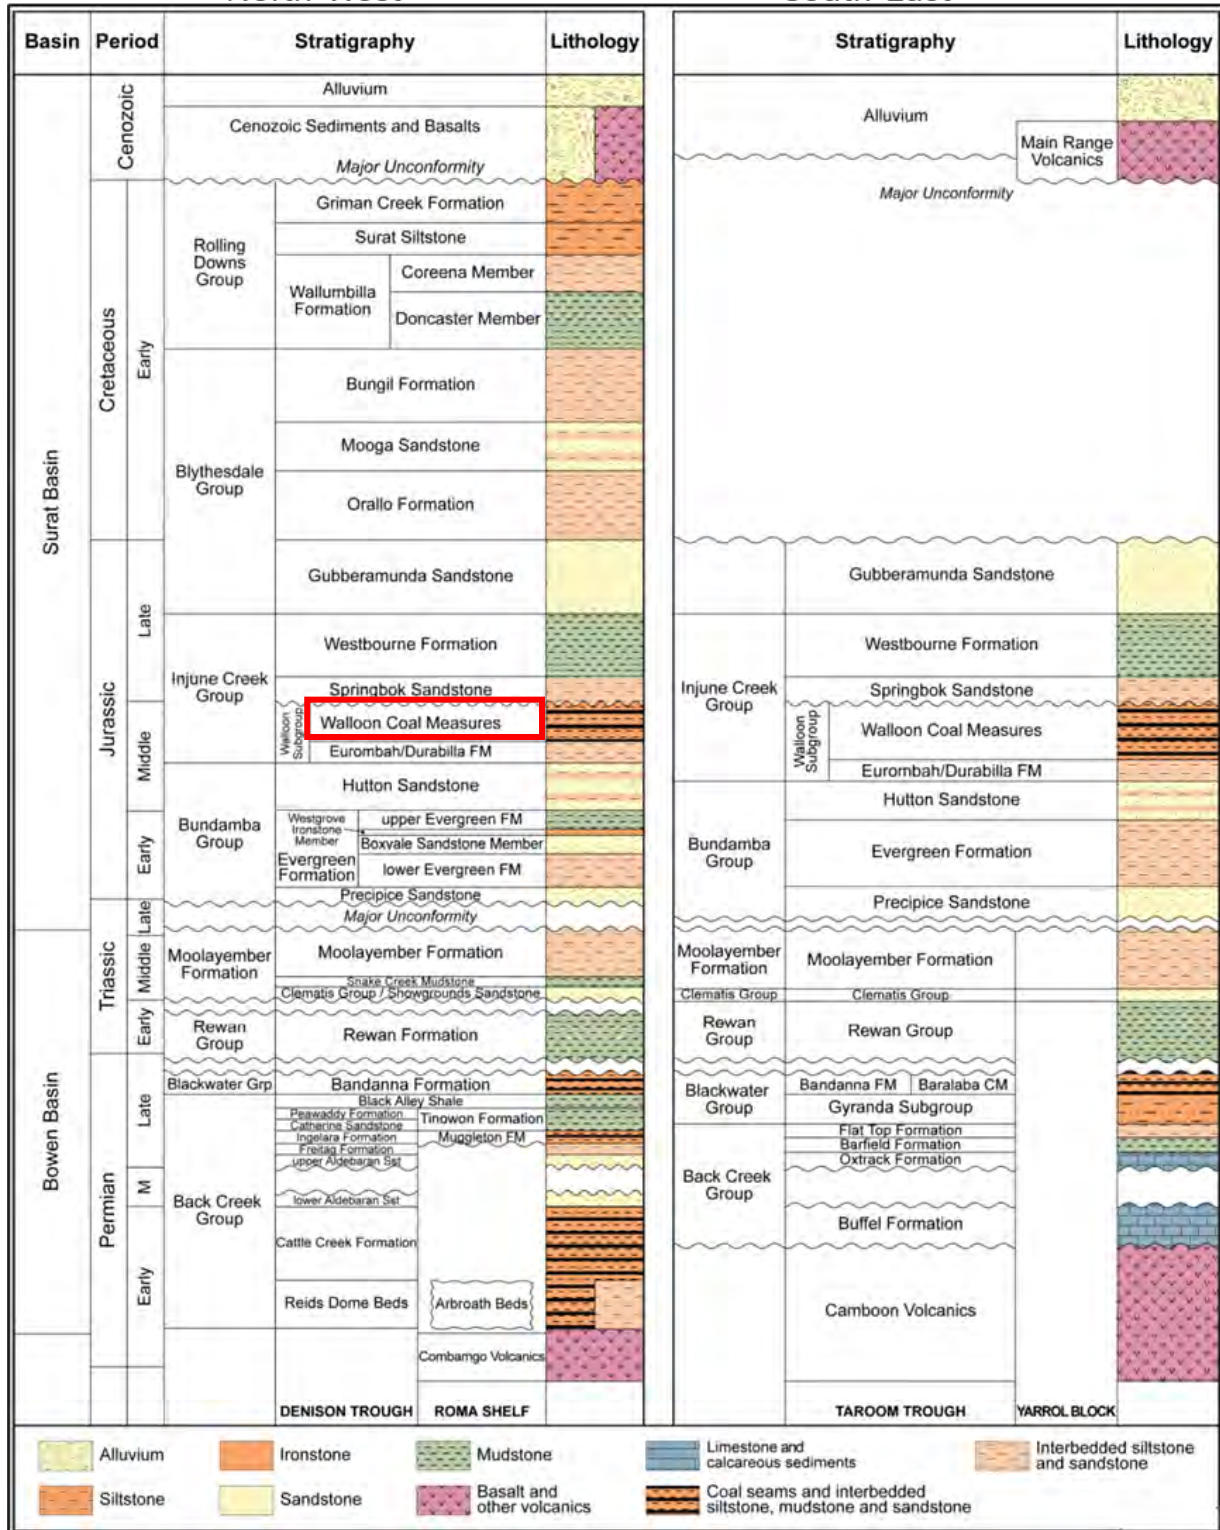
| Basin | Period | | Stratigraphy | Lithology |
|---|---|---|---|---|
| Surat Basin | Cenozoic | | Alluvium | |
| | | | Cenozoic Sediments and Basalts | |
| | | | Major Unconformity | |
| | Cretaceous | Early | Rolling Downs Group: Griman Creek Formation; Surat Siltstone; Wallumbilla Formation: Coreena Member, Doncaster Member | |
| | | | Blythesdale Group: Bungil Formation; Mooga Sandstone; Orallo Formation | |
| | Jurassic | Late | Gubberamunda Sandstone | |
| | | | Injune Creek Group: Westbourne Formation; Springbok Sandstone; Walloon Subgroup: Walloon Coal Measures, Eurombah/Durabilla FM | |
| | | Middle | | |
| | | Early | Bundamba Group: Hutton Sandstone; Evergreen Formation: Westgrove Ironstone Member, upper Evergreen FM, Boxvale Sandstone Member, lower Evergreen FM; Precipice Sandstone | |
| Bowen Basin | Triassic | Late | Major Unconformity | |
| | | Middle | Moolayember Formation: Moolayember Formation; Snake Creek Mudstone; Clematis Group / Showgrounds Sandstone | |
| | | Early | Rewan Group: Rewan Formation | |
| | Permian | Late | Blackwater Grp: Bandanna Formation; Black Alley Shale | |
| | | M | Back Creek Group: Peawaddy Formation; Catherine Sandstone; Ingelara Formation; Freitag Formation; upper Aldebaran Sst; lower Aldebaran Sst; Cattle Creek Formation; Reids Dome Beds; Tinowon Formation; Muggleton FM; Arbroath Beds; Combamgo Volcanics | |
| | | Early | DENISON TROUGH | ROMA SHELF |

| Stratigraphy | Lithology |
|---|---|
| Alluvium; Main Range Volcanics | |
| Major Unconformity | |
| Gubberamunda Sandstone | |
| Injune Creek Group: Westbourne Formation; Springbok Sandstone; Walloon Subgroup: Walloon Coal Measures, Eurombah/Durabilla FM | |
| Bundamba Group: Hutton Sandstone; Evergreen Formation; Precipice Sandstone | |
| Moolayember Formation: Moolayember Formation | |
| Clematis Group: Clematis Group | |
| Rewan Group: Rewan Group | |
| Blackwater Group: Bandanna FM; Baralaba CM; Gyranda Subgroup | |
| Back Creek Group: Flat Top Formation; Barfield Formation; Oxtrack Formation; Buffel Formation | |
| Camboon Volcanics | |
| TAROOM TROUGH | YARROL BLOCK |

Alluvium
Siltstone
Ironstone
Sandstone
Mudstone
Basalt and other volcanics
Limestone and calcareous sediments
Coal seams and interbedded siltstone, mudstone and sandstone
Interbedded siltstone and sandstone